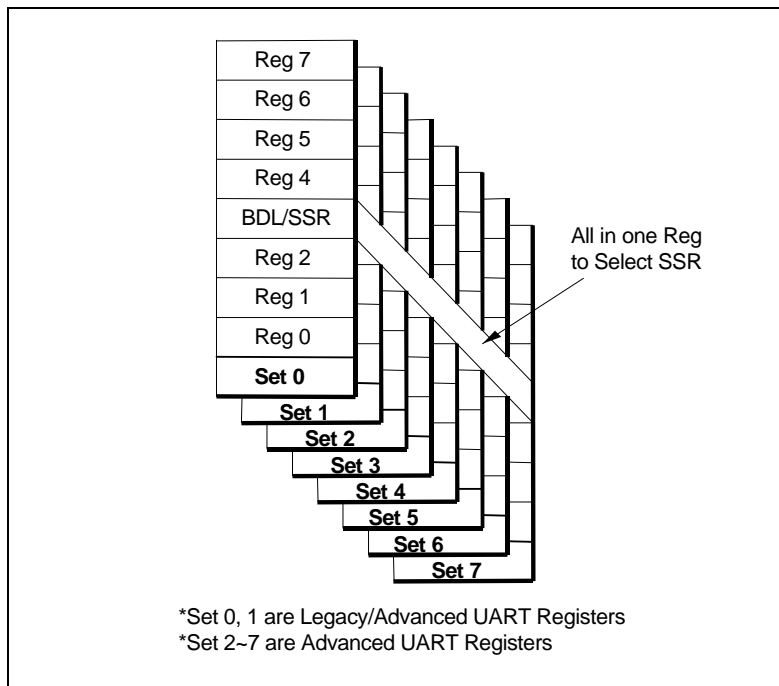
Reg 7
Reg 6
Reg 5
Reg 4
BDL/SSR
Reg 2
Reg 1
Reg 0
Set 0
Set 1
Set 2
Set 3
Set 4
Set 5
Set 6
Set 7

All in one Reg to Select SSR

*Set 0, 1 are Legacy/Advanced UART Registers
*Set 2~7 are Advanced UART Registers